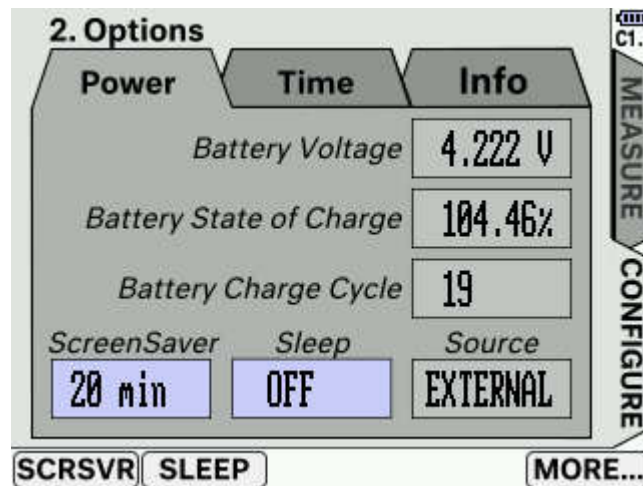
2. Options

C1.

Power

Time

Info

MEASURE

Battery Voltage 4.222 V

Battery State of Charge 104.46%

Battery Charge Cycle 19

CONFIGURE

ScreenSaver

Sleep

Source

20 min

OFF

EXTERNAL

SCRSVR

SLEEP

MORE...